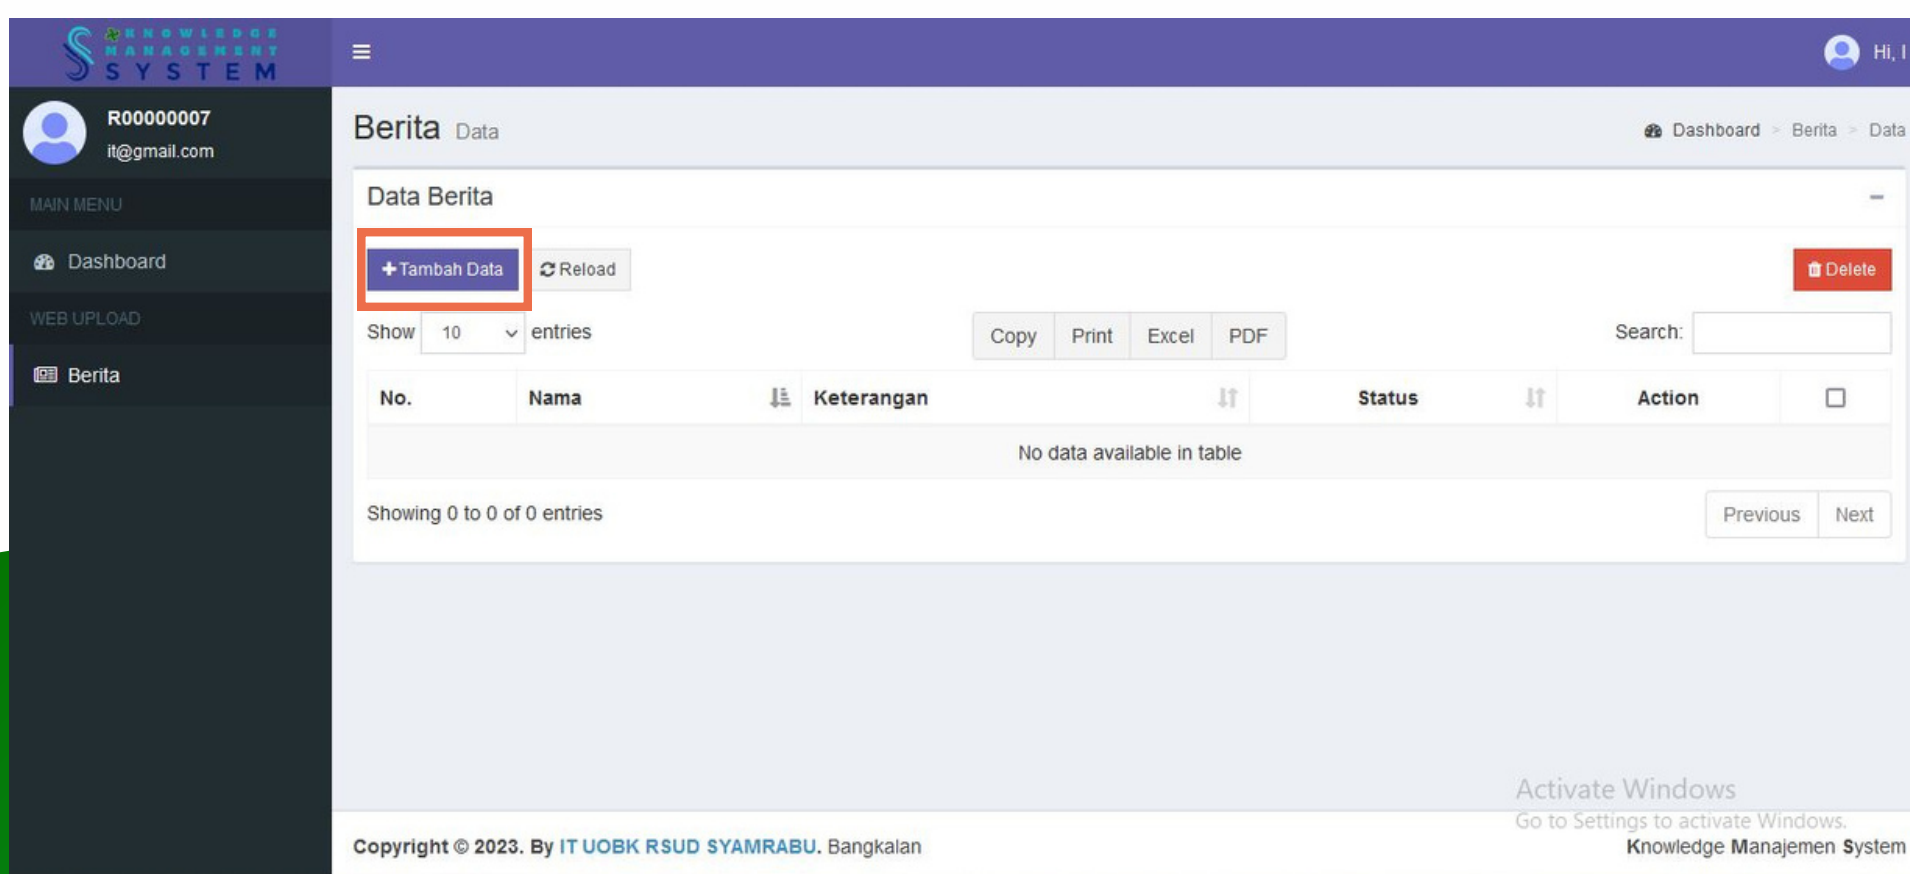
KNOWLEDGE MANAGEMENT SYSTEM

Hi, I

R00000007
it@gmail.com

MAIN MENU

Dashboard

WEB UPLOAD

Berita

Berita Data

Dashboard > Berita > Data

Data Berita

+ Tambah Data
Reload
Delete

Show 10 entries

Copy Print Excel PDF

Search:

| No. | Nama | Keterangan | Status | Action | |
|---|---|---|---|---|---|
| No data available in table | | | | | |

Showing 0 to 0 of 0 entries

Previous Next

Activate Windows
Go to Settings to activate Windows.

Copyright © 2023. By IT UOBK RSUD SYAMRABU. Bangkalan

Knowledge Manajemen System